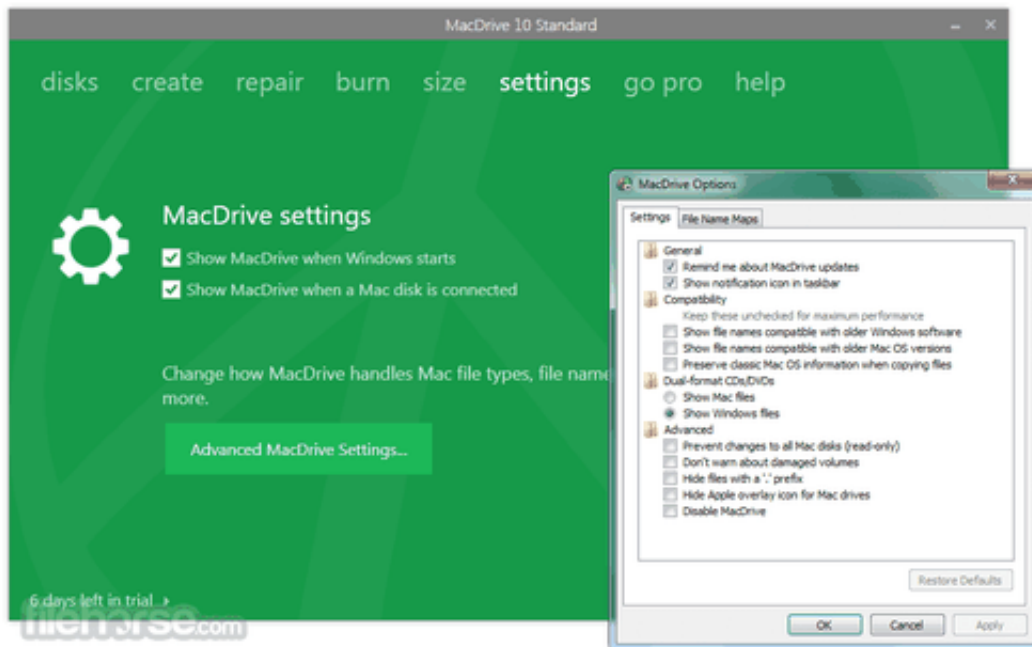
MacDrive 10 Standard

disks create repair burn size settings go pro help

MacDrive settings

Show MacDrive when Windows starts

Show MacDrive when a Mac disk is connected

Change how MacDrive handles Mac file types, file name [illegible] more.

Advanced MacDrive Settings...

6 days left in trial ›

MacDrive Options

Settings File Name Maps

General
Remind me about MacDrive updates
Show notification icon in taskbar
Compatibility
Keep these unchecked for maximum performance
Show file names compatible with older Windows software
Show file names compatible with older Mac OS versions
Preserve classic Mac OS information when copying files
Dual-format CDs/DVDs
Show Mac files
Show Windows files
Advanced
Prevent changes to all Mac disks (read-only)
Don't warn about damaged volumes
Hide files with a '.' prefix
Hide Apple overlay icon for Mac drives
Disable MacDrive

Restore Defaults

OK Cancel Apply

filehorse.com